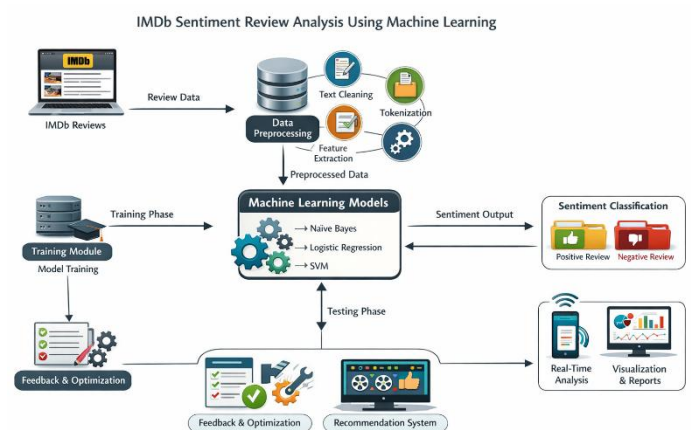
IMDb Sentiment Review Analysis Using Machine Learning

IMDb

IMDb Reviews

Review Data

Text Cleaning

Tokenization

Data Preprocessing

Feature Extraction

Preprocessed Data

Training Phase

Training Module

Model Training

Machine Learning Models

→ Naïve Bayes

→ Logistic Regression

→ SVM

Sentiment Output

Sentiment Classification

Positive Review

Negative Review

Testing Phase

Feedback & Optimization

Feedback & Optimization

Recommendation System

Real-Time Analysis

Visualization & Reports